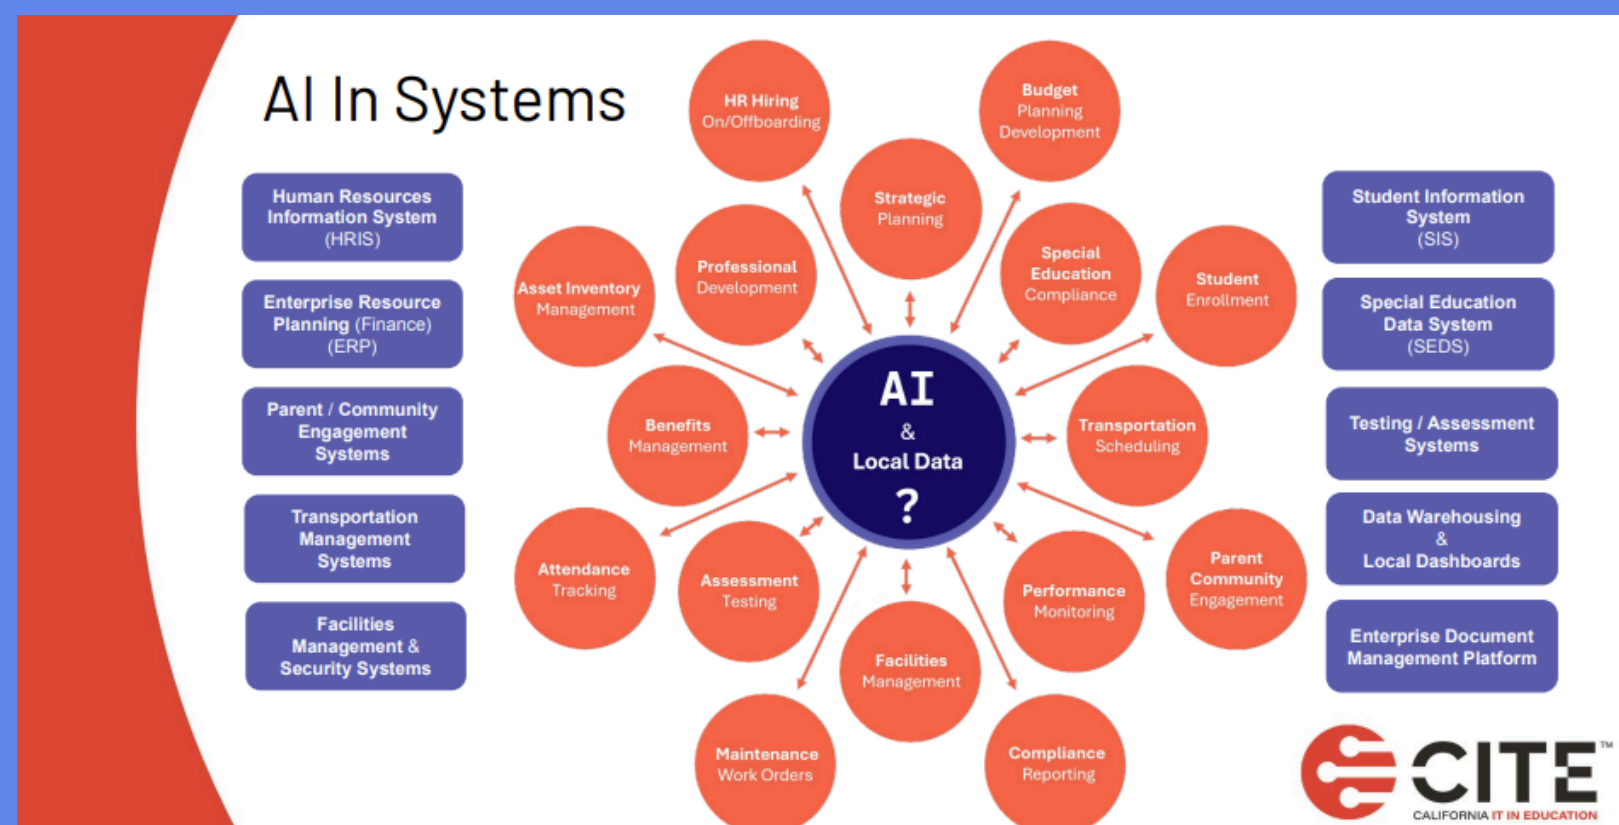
AI In Systems

Human Resources Information System (HRIS)

Enterprise Resource Planning (Finance) (ERP)

Parent / Community Engagement Systems

Transportation Management Systems

Facilities Management & Security Systems

HR Hiring On/Offboarding

Budget Planning Development

Strategic Planning

Professional Development

Asset Inventory Management

Special Education Compliance

Student Enrollment

Benefits Management

AI & Local Data ?

Transportation Scheduling

Attendance Tracking

Assessment Testing

Performance Monitoring

Parent Community Engagement

Facilities Management

Maintenance Work Orders

Compliance Reporting

Student Information System (SIS)

Special Education Data System (SEDS)

Testing / Assessment Systems

Data Warehousing & Local Dashboards

Enterprise Document Management Platform

CITE™
CALIFORNIA IT IN EDUCATION